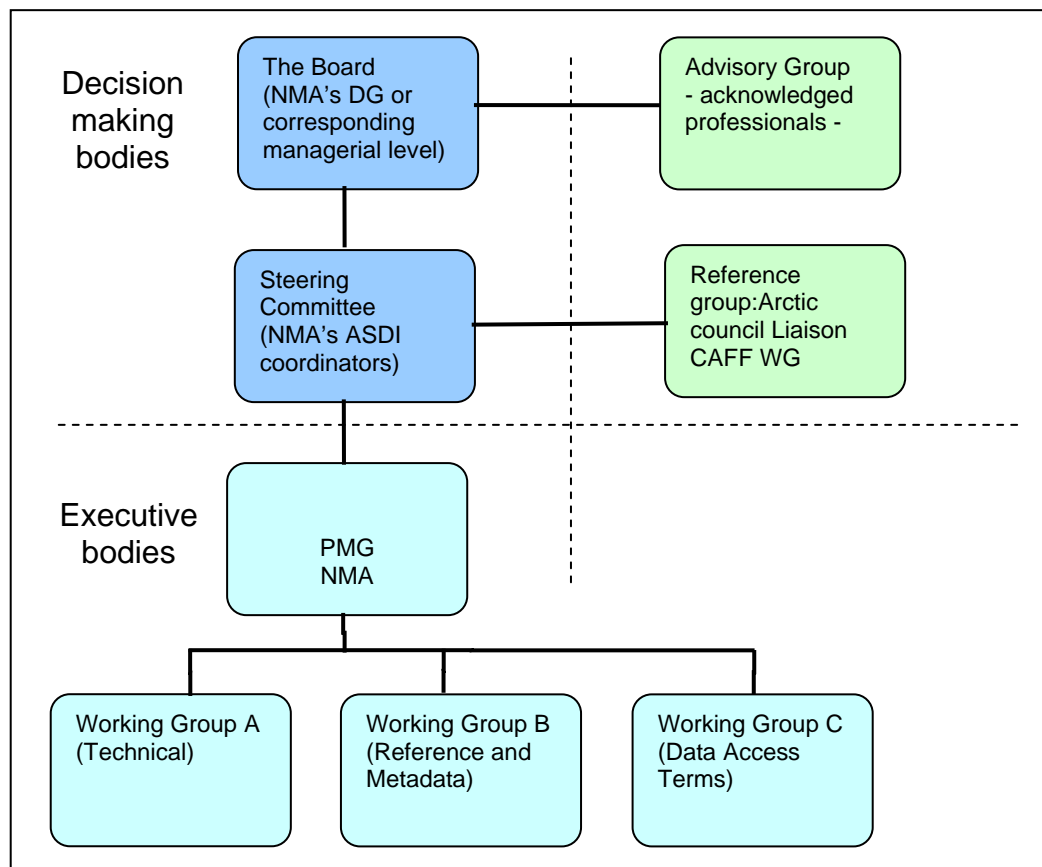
Decision making bodies

The Board (NMA's DG or corresponding managerial level)

Advisory Group - acknowledged professionals -

Steering Committee (NMA's ASDI coordinators)

Reference group:Arctic council Liaison CAFF WG

Executive bodies

PMG NMA

Working Group A (Technical)

Working Group B (Reference and Metadata)

Working Group C (Data Access Terms)